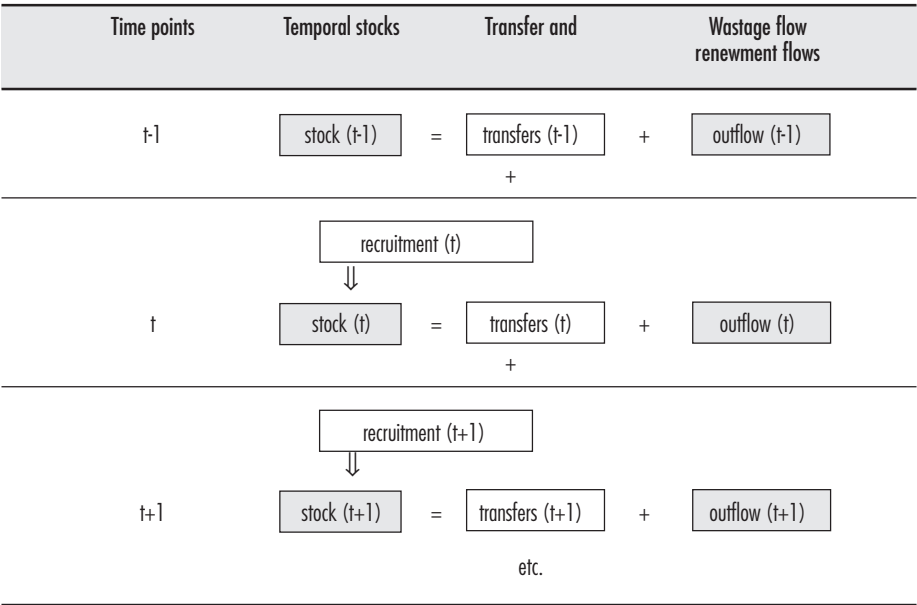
| Time points | Temporal stocks | Transfer and | Wastage flow renewment flows |
|---|---|---|---|
| t-1 | stock (t-1) | = transfers (t-1) + | outflow (t-1) |
| | | + | |
| | recruitment (t) ⇓ | | |
| t | stock (t) | = transfers (t) + | outflow (t) |
| | | + | |
| | recruitment (t+1) ⇓ | | |
| t+1 | stock (t+1) | = transfers (t+1) + | outflow (t+1) |
| | | etc. | |